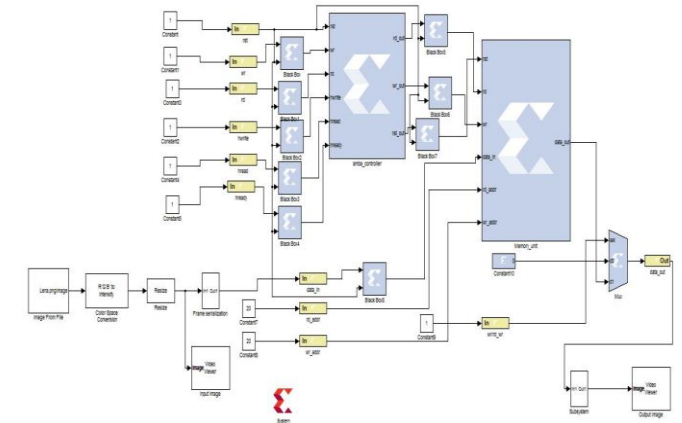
1
Constant
In
rst
1
Constant1
In
wr
1
Constant3
In
rd
1
Constant2
In
nwrite
1
Constant4
In
nread
1
Constant5
In
nready
Black Box
Black Box1
Black Box2
Black Box3
Black Box4
rst
wr
rd
nwrite
nread
nready
smbs_controller
rst_out
wr_out
rd_out
Black Box5
Black Box6
Black Box7
rst
rd
wr
data_in
rd_addr
wr_addr
Memory_unit
data_out
Lena.png image
Image From File
R'G'B' to intensity
Color Space Conversion
Resize
Resize
Frame serialization
In
data_in
Black Box8
20
Constant7
In
rd_addr
20
Constant8
In
wr_addr
1
Constant6
In
smb_wr
1
Constant10
Mux
Out
data_out
Image
Video Viewer
Input Image
Subsystem
Image
Video Viewer
Output Image
System